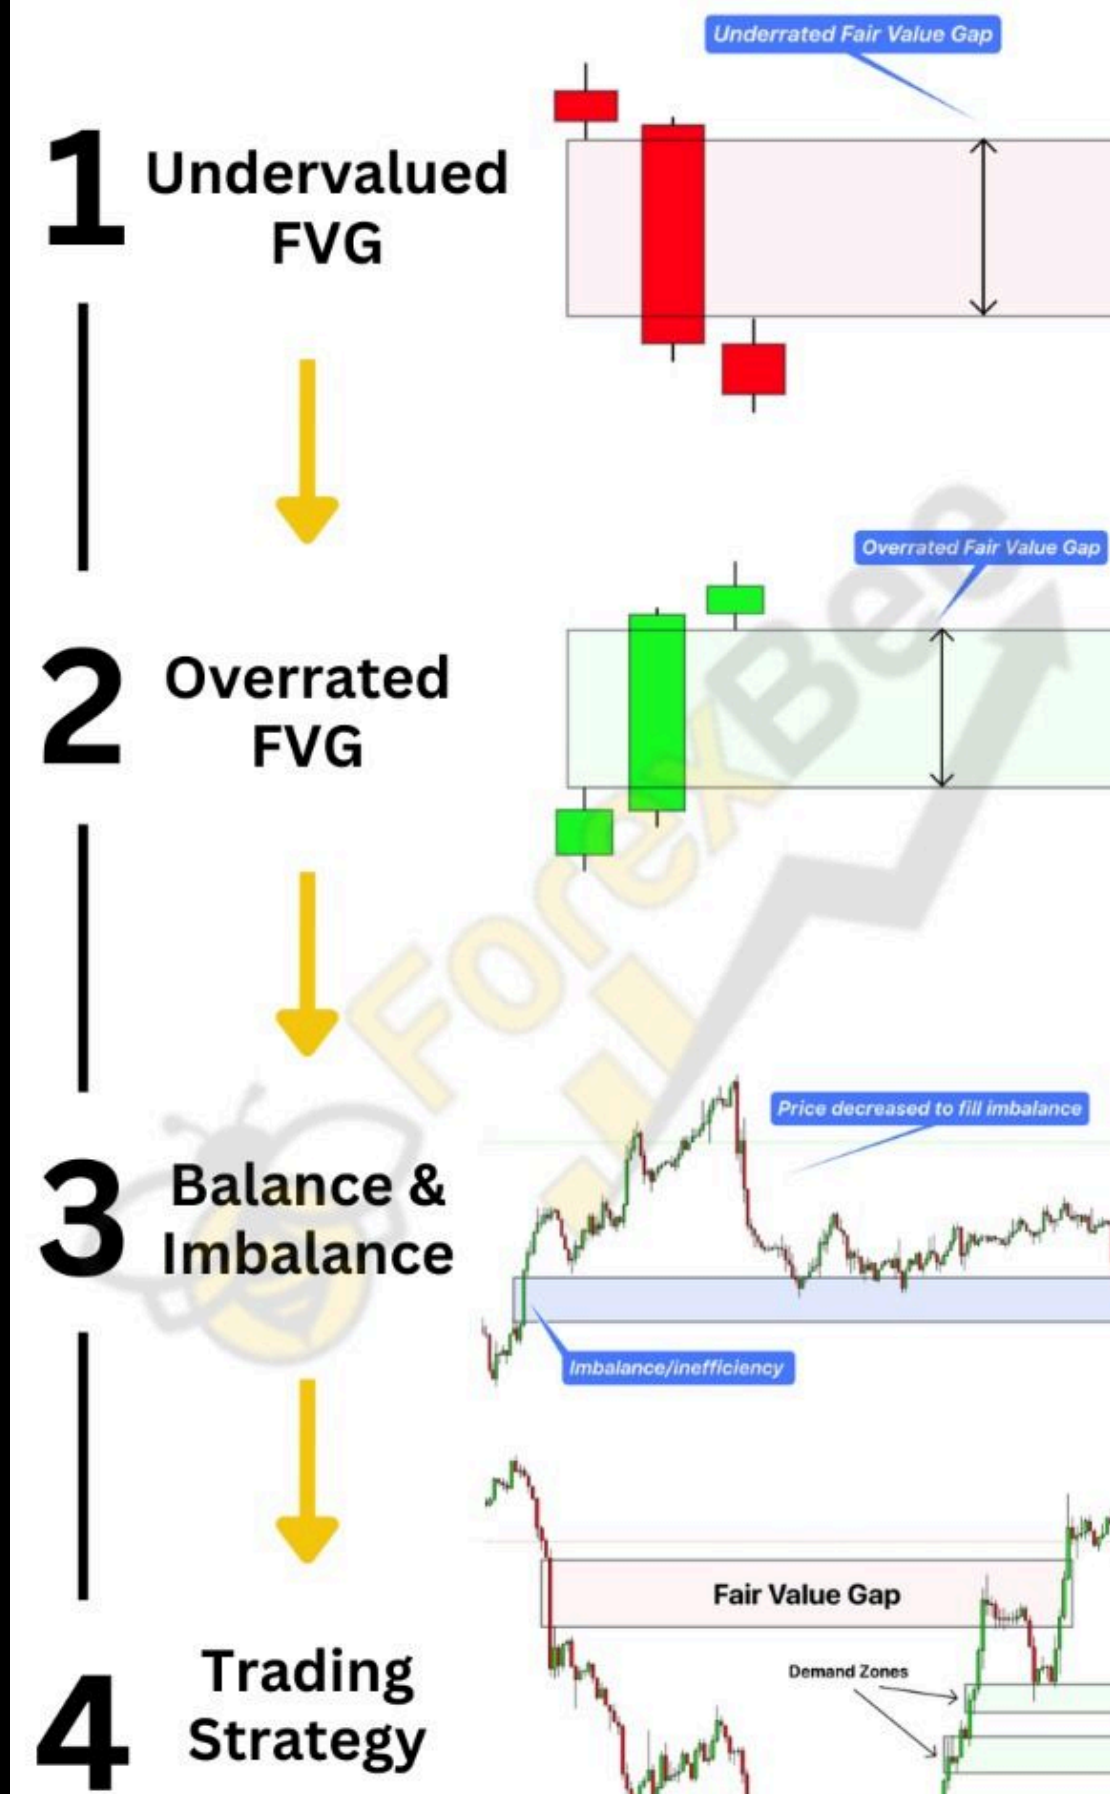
1 Undervalued FVG

Underrated Fair Value Gap

2 Overrated FVG

Overrated Fair Value Gap

ForexBee

3 Balance & Imbalance

Price decreased to fill imbalance

Imbalance/inefficiency

4 Trading Strategy

Fair Value Gap

Demand Zones